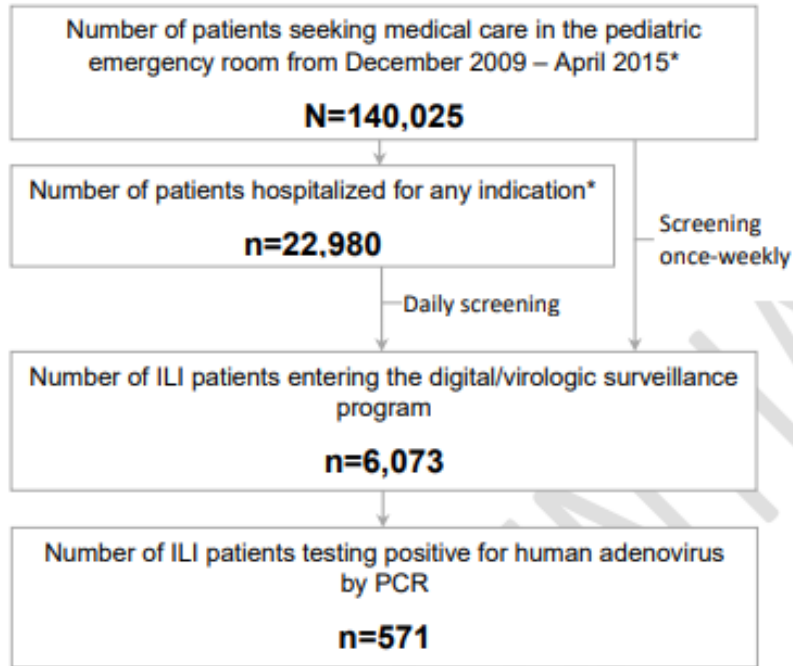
Number of patients seeking medical care in the pediatric emergency room from December 2009 – April 2015*

N=140,025

Number of patients hospitalized for any indication*

n=22,980

Screening once-weekly

Daily screening

Number of ILI patients entering the digital/virologic surveillance program

n=6,073

Number of ILI patients testing positive for human adenovirus by PCR

n=571